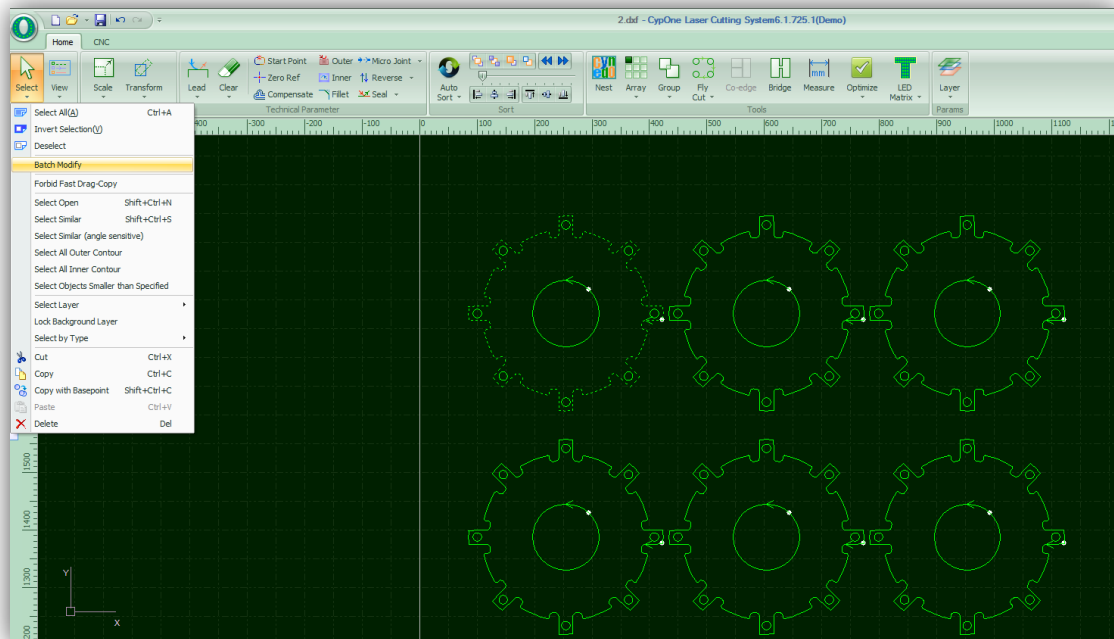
2.dxf - CypOne Laser Cutting System6.1.725.1(Demo)

Home CNC

Select View Scale Transform Lead Clear Start Point Zero Ref Compensate Outer Inner Fillet Micro Joint Reverse Seal Technical Parameter Auto Sort Sort Nest Array Group Fly Cut Co-edge Bridge Measure Optimize LED Matrix Tools Layer Params

Select All(A) Ctrl+A
Invert Selection(V)
Deselect
Batch Modify
Forbid Fast Drag-Copy
Select Open Shift+Ctrl+N
Select Similar Shift+Ctrl+S
Select Similar (angle sensitive)
Select All Outer Contour
Select All Inner Contour
Select Objects Smaller than Specified
Select Layer
Lock Background Layer
Select by Type
Cut Ctrl+X
Copy Ctrl+C
Copy with Basepoint Shift+Ctrl+C
Paste Ctrl+V
Delete Del

400 -300 -200 -100 0 100 200 300 400 500 600 700 800 900 1000 1100

1500 1400 1300 1200

Y X